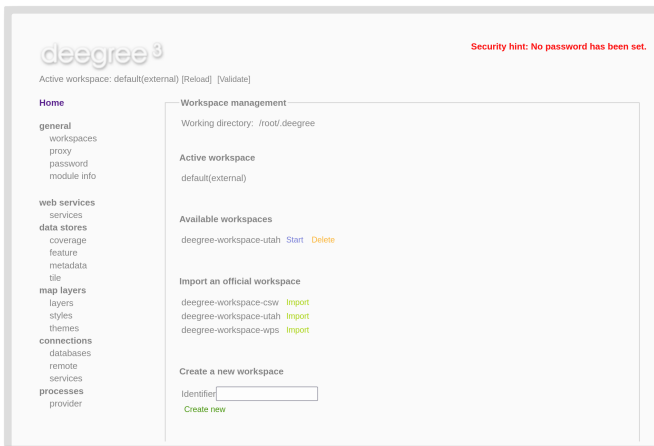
deegree 3

Security hint: No password has been set.

Active workspace: default(external) [Reload] [Validate]

Home

general
workspaces
proxy
password
module info

web services
services
data stores
coverage
feature
metadata
tile
map layers
layers
styles
themes
connections
databases
remote
services
processes
provider

Workspace management

Working directory: /root/.deegree

Active workspace

default(external)

Available workspaces

deegree-workspace-utah Start Delete

Import an official workspace

deegree-workspace-csw Import
deegree-workspace-utah Import
deegree-workspace-wps Import

Create a new workspace

Identifier

Create new